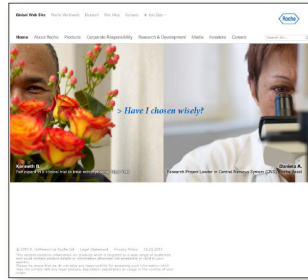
Global Web Site Roche Worldwide Contact Site Map Careers

Roche

Home About Roche Products Corporate Responsibility Research & Development Media Investors Careers

> Have I chosen wisely?

Kenneth B.
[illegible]

Daniela A.
Research Project Leader in Central Nervous System (CNS) Roche Basel

© 2010 F. Hoffmann-La Roche Ltd Legal Statement Privacy Policy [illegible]
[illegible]